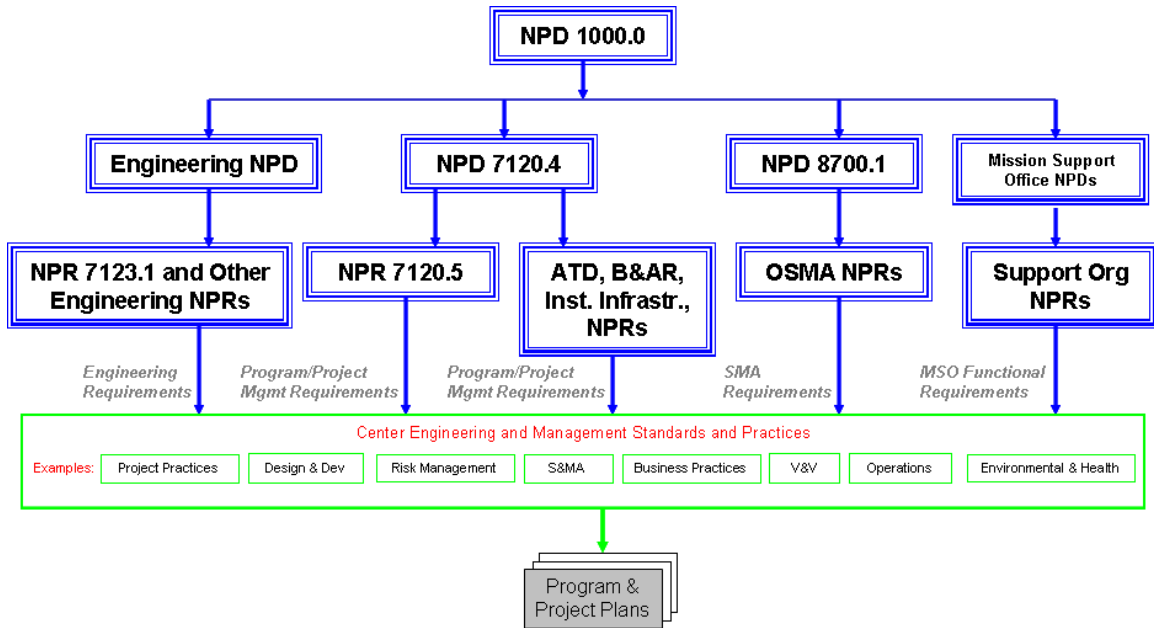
NPD 1000.0

Engineering NPD

NPD 7120.4

NPD 8700.1

Mission Support Office NPDs

NPR 7123.1 and Other Engineering NPRs

NPR 7120.5

ATD, B&AR, Inst. Infrastr., NPRs

OSMA NPRs

Support Org NPRs

Engineering Requirements

Program/Project Mgmt Requirements

Program/Project Mgmt Requirements

SMA Requirements

MSO Functional Requirements

Center Engineering and Management Standards and Practices

Examples: Project Practices Design & Dev Risk Management S&MA Business Practices V&V Operations Environmental & Health

Program & Project Plans